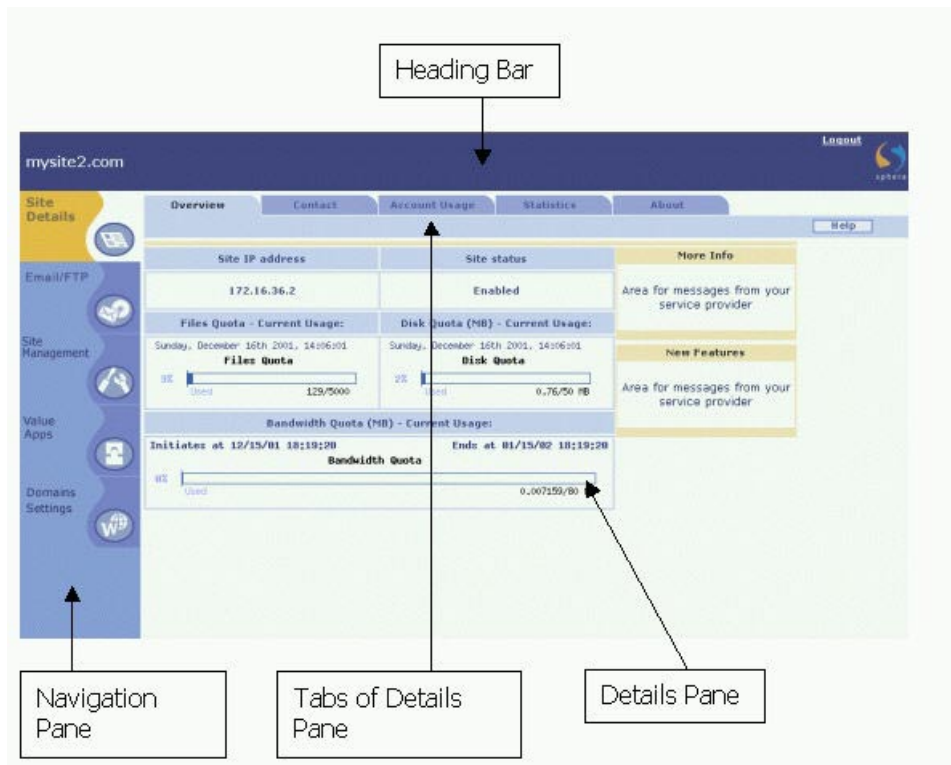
Heading Bar

mysite2.com

Logout

sphera

Site Details

Email/FTP

Site Management

Value Apps

Domains Settings

Overview | Contact | Account Usage | Statistics | About

Help

| Site IP address | Site status |
|---|---|
| 172.16.36.2 | Enabled |

More Info

Area for messages from your service provider

Files Quota - Current Usage:

Sunday, December 16th 2001, 14:06:01

Files Quota

3%

Used

129/5000

Disk Quota (MB) - Current Usage:

Sunday, December 16th 2001, 14:06:01

Disk Quota

2%

Used

0.76/50 MB

New Features

Area for messages from your service provider

Bandwidth Quota (MB) - Current Usage:

Initiates at 12/15/01 18:19:20

Ends at 01/15/02 18:19:20

Bandwidth Quota

0%

Used

0.007159/80

Navigation Pane

Tabs of Details Pane

Details Pane